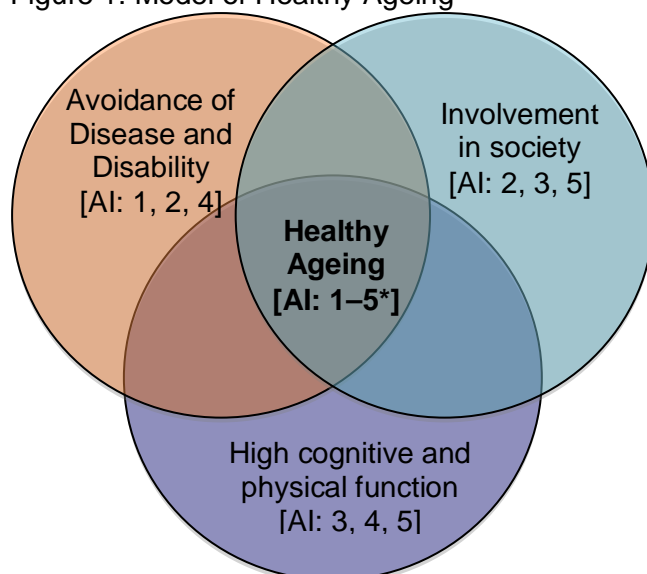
Figure 1: Model of Healthy Ageing

Avoidance of Disease and Disability [AI: 1, 2, 4]

Involvement in society [AI: 2, 3, 5]

Healthy Ageing [AI: 1–5*]

High cognitive and physical function [AI: 3, 4, 5]